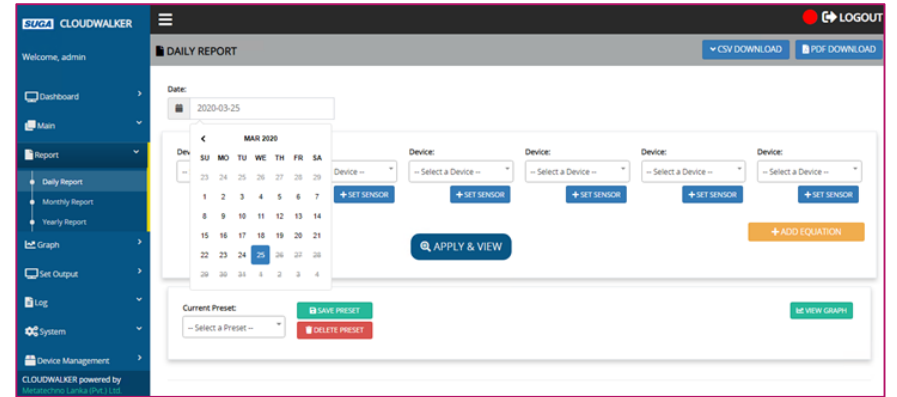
SUGA CLOUDWALKER

LOGOUT

Welcome, admin

Dashboard

Main

Report

Daily Report

Monthly Report

Yearly Report

Graph

Set Output

Log

System

Device Management

CLOUDWALKER powered by Metatechno Lanka (Pvt.) Ltd.

DAILY REPORT

CSV DOWNLOAD

PDF DOWNLOAD

Date:

2020-03-25

MAR 2020

| SU | MO | TU | WE | TH | FR | SA |
|---|---|---|---|---|---|---|
| 23 | 24 | 25 | 26 | 27 | 28 | 29 |
| 1 | 2 | 3 | 4 | 5 | 6 | 7 |
| 8 | 9 | 10 | 11 | 12 | 13 | 14 |
| 15 | 16 | 17 | 18 | 19 | 20 | 21 |
| 22 | 23 | 24 | 25 | 26 | 27 | 28 |
| 29 | 30 | 31 | 1 | 2 | 3 | 4 |

Dev

Device --

Device:

-- Select a Device --

Device:

-- Select a Device --

Device:

-- Select a Device --

Device:

-- Select a Device --

SET SENSOR

SET SENSOR

SET SENSOR

SET SENSOR

SET SENSOR

ADD EQUATION

APPLY & VIEW

Current Preset:

-- Select a Preset --

SAVE PRESET

DELETE PRESET

VIEW GRAPH